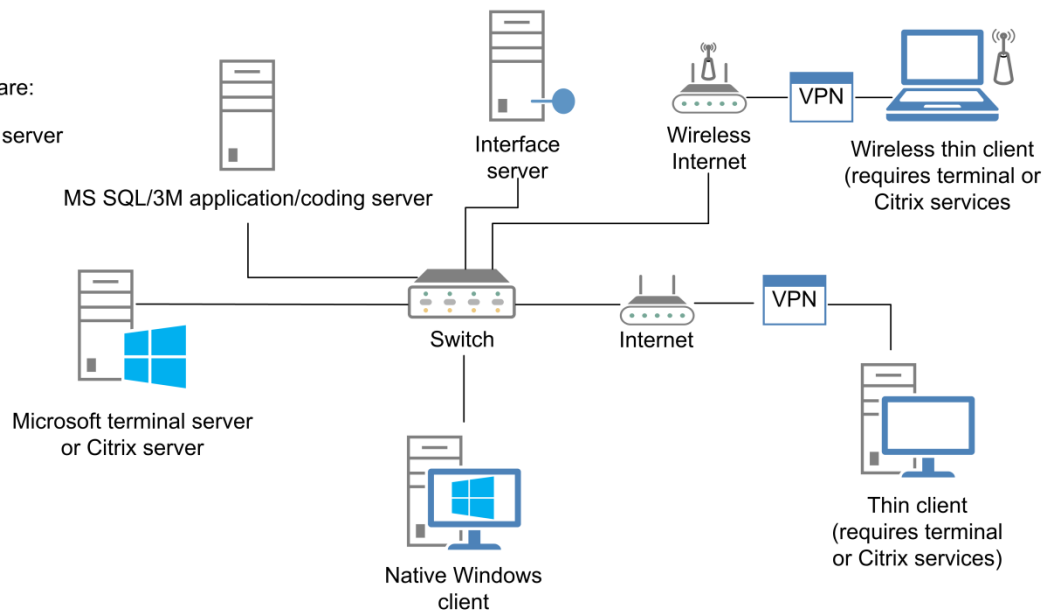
are:

server

MS SQL/3M application/coding server

Interface server

Wireless Internet

VPN

Wireless thin client (requires terminal or Citrix services

Microsoft terminal server or Citrix server

Switch

Internet

VPN

Native Windows client

Thin client (requires terminal or Citrix services)